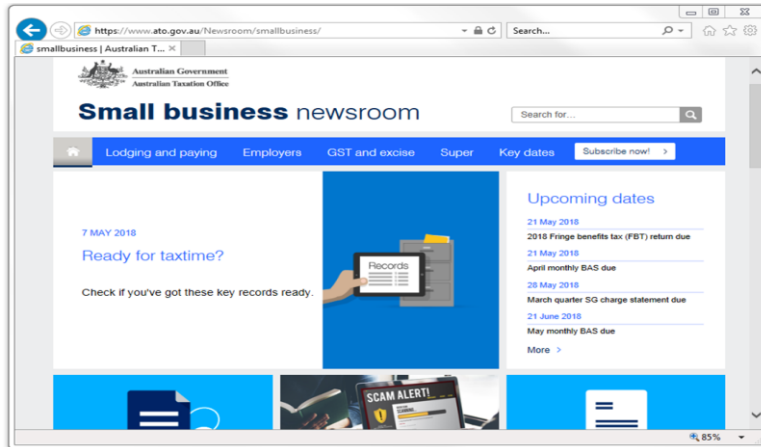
https://www.ato.gov.au/Newsroom/smallbusiness/

Search...

smallbusiness | Australian T... ×

Australian Government
Australian Taxation Office

Small business newsroom

Search for...

Lodging and paying Employers GST and excise Super Key dates Subscribe now! >

7 MAY 2018

Ready for taxtime?

Check if you've got these key records ready.

Records

Upcoming dates

21 May 2018
2018 Fringe benefits tax (FBT) return due

21 May 2018
April monthly BAS due

28 May 2018
March quarter SG charge statement due

21 June 2018
May monthly BAS due

More >

SCAM ALERT!

85%